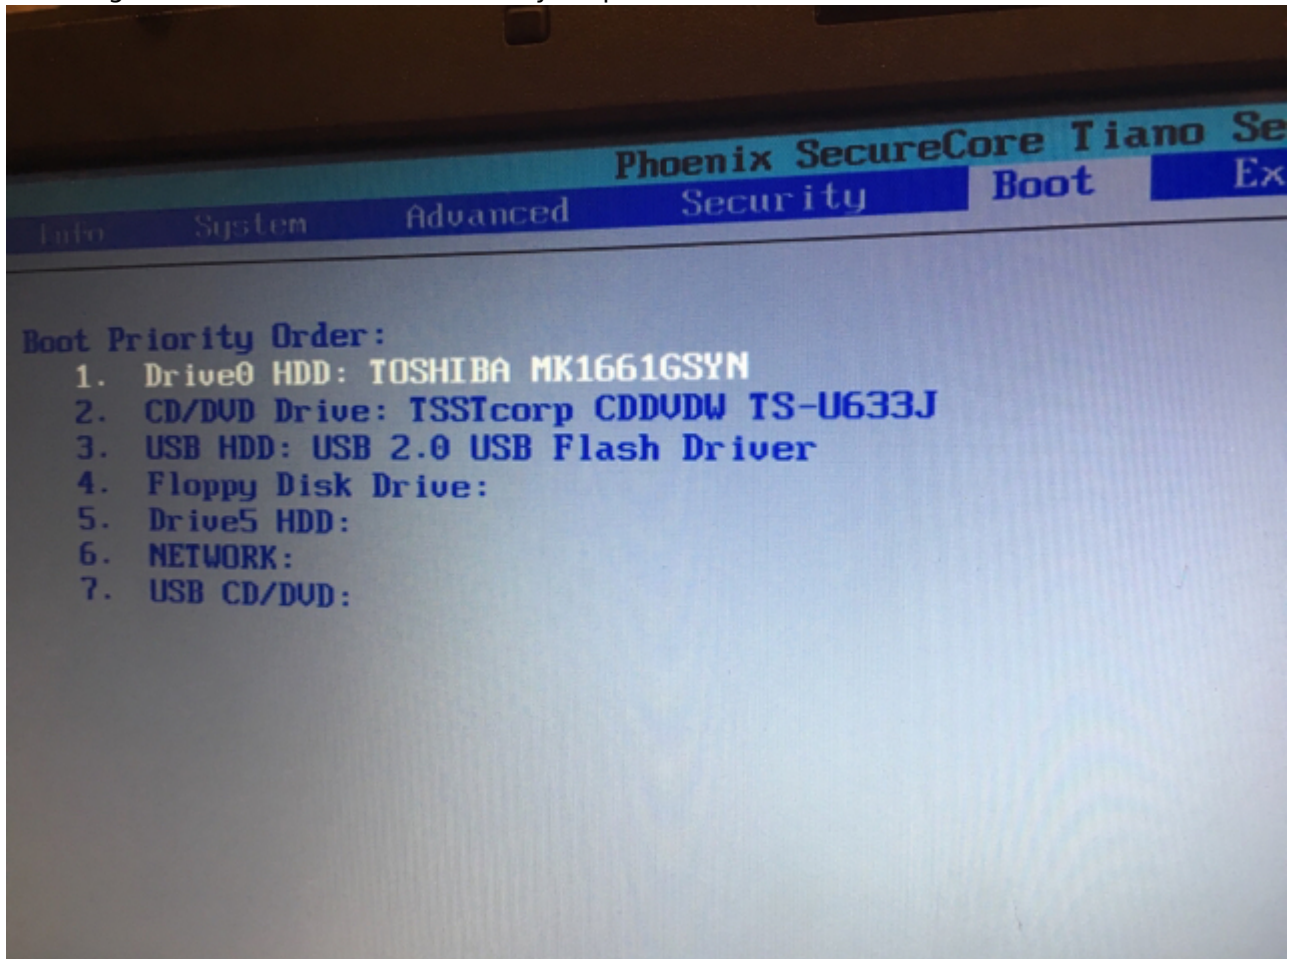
Phoenix SecureCore Tiano Se

Info System Advanced Security Boot Ex

Boot Priority Order:
1. Drive0 HDD: TOSHIBA MK1661GSYN
2. CD/DVD Drive: TSSTcorp CDDVDW TS-U633J
3. USB HDD: USB 2.0 USB Flash Driver
4. Floppy Disk Drive:
5. Drive5 HDD:
6. NETWORK:
7. USB CD/DVD: